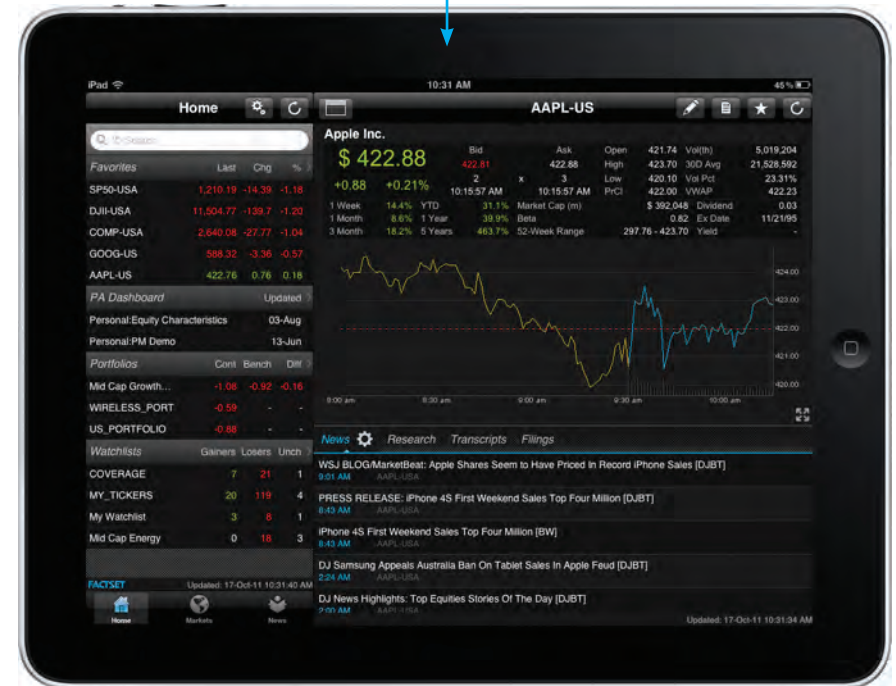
iPad 10:31 AM 45%

Home

Q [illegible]

| Favorites | Last | Chg | % |
|---|---|---|---|
| SP50-USA | 1,210.19 | -14.39 | -1.18 |
| DJII-USA | 11,504.77 | -139.7 | -1.20 |
| COMP-USA | 2,640.08 | -27.77 | -1.04 |
| GOOG-US | 588.32 | -3.36 | -0.57 |
| AAPL-US | 422.76 | 0.76 | 0.18 |

PA Dashboard Updated
Personal:Equity Characteristics 03-Aug
Personal:PM Demo 13-Jun

| Portfolios | Cont | Bench | Diff |
|---|---|---|---|
| Mid Cap Growth... | -1.08 | -0.92 | -0.16 |
| WIRELESS_PORT | -0.59 | - | - |
| US_PORTFOLIO | -0.88 | - | - |

| Watchlists | Gainers | Losers | Unch |
|---|---|---|---|
| COVERAGE | 7 | 21 | 1 |
| MY_TICKERS | 20 | 119 | 4 |
| My Watchlist | 3 | 8 | 1 |
| Mid Cap Energy | 0 | 18 | 3 |

FACTSET Updated: 17-Oct-11 10:31:40 AM

Home Markets News

AAPL-US

Apple Inc.
$ 422.88
+0.88 +0.21%

Bid 422.81 2 10:15:57 AM
x
Ask 422.88 3 10:15:57 AM

| Open | 421.74 | Vol(th) | 5,019,204 |
|---|---|---|---|
| High | 423.70 | 30D Avg | 21,528,592 |
| Low | 420.10 | Vol Pct | 23.31% |
| PrCl | 422.00 | VWAP | 422.23 |

| 1 Week | 14.4% | YTD | 31.1% | Market Cap (m) | $ 392,048 | Dividend | 0.03 |
|---|---|---|---|---|---|---|---|
| 1 Month | 8.6% | 1 Year | 39.9% | Beta | 0.82 | Ex Date | 11/21/95 |
| 3 Month | 18.2% | 5 Years | 463.7% | 52-Week Range | 297.76 - 423.70 | Yield | - |

424.00
423.00
422.00
421.00
420.00
8:00 am 8:30 am 9:00 am 9:30 am 10:00 am

News Research Transcripts Filings

WSJ BLOG/MarketBeat: Apple Shares Seem to Have Priced In Record iPhone Sales [DJBT]
9:01 AM AAPL-USA
PRESS RELEASE: iPhone 4S First Weekend Sales Top Four Million [DJBT]
8:43 AM AAPL-USA
iPhone 4S First Weekend Sales Top Four Million [BW]
8:43 AM AAPL-USA
DJ Samsung Appeals Australia Ban On Tablet Sales In Apple Feud [DJBT]
2:24 AM AAPL-USA
DJ News Highlights: Top Equities Stories Of The Day [DJBT]
2:00 AM AAPL-USA
Updated: 17-Oct-11 10:31:34 AM